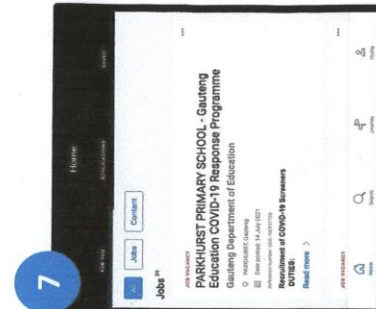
7

Home

All Jobs Content

Jobs

JOB VACANCY

PARKHURST PRIMARY SCHOOL - Gauteng Education COVID-19 Response Programme

Gauteng Department of Education

PARKHURST Gauteng

Date posted: 14 July 2021

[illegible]

Recruitment of COVID-19 Screeners DUTIES:

Read more >

JOB VACANCY

Home Search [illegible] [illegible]